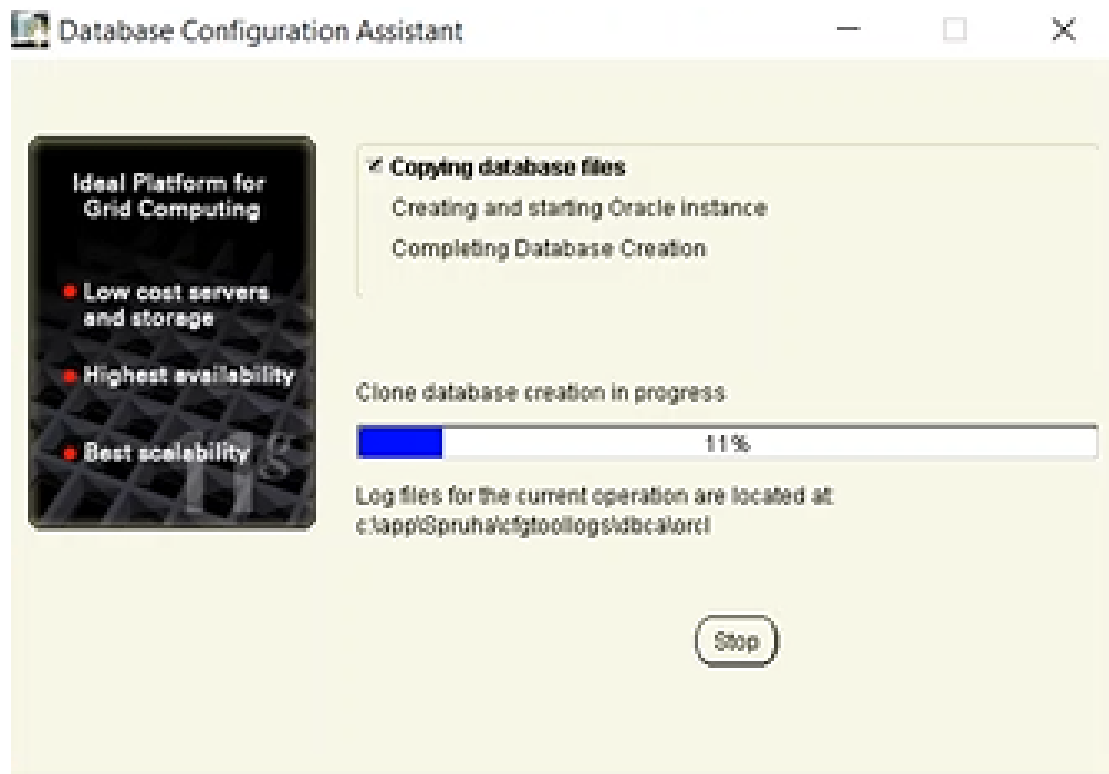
Database Configuration Assistant

Ideal Platform for Grid Computing

Low cost servers and storage

Highest availability

Best scalability

11g

✓ Copying database files

Creating and starting Oracle instance

Completing Database Creation

Clone database creation in progress

11%

Log files for the current operation are located at c:\app\Spruha\cfgtoollogs\dbca\orcl

Stop